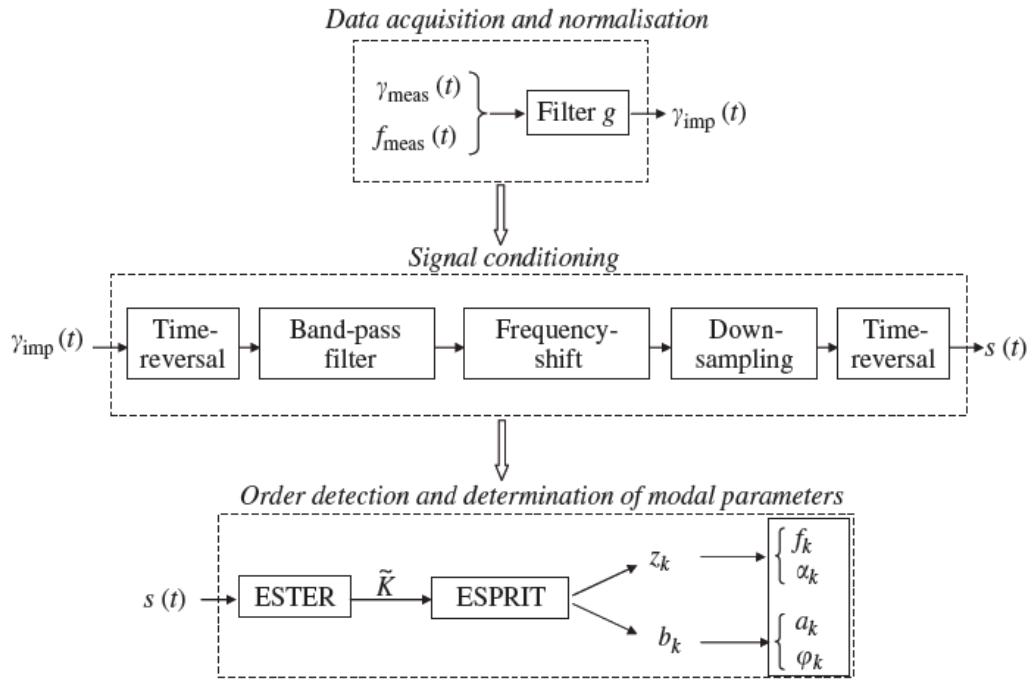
Data acquisition and normalisation

$\gamma_{\text{meas}}(t)$

$f_{\text{meas}}(t)$

Filter $g$

$\gamma_{\text{imp}}(t)$

Signal conditioning

$\gamma_{\text{imp}}(t)$

Time-reversal

Band-pass filter

Frequency-shift

Down-sampling

Time-reversal

$s(t)$

Order detection and determination of modal parameters

$s(t)$

ESTER

$\tilde{K}$

ESPRIT

$z_k$

$b_k$

$\begin{cases} f_k \\ \alpha_k \end{cases}$

$\begin{cases} a_k \\ \varphi_k \end{cases}$